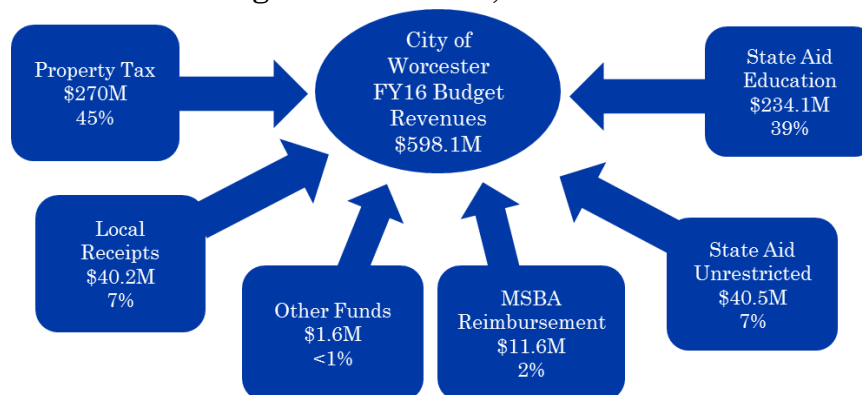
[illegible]

City of Worcester FY16 Budget Revenues $598.1M

Property Tax
$270M
45%

State Aid Education
$234.1M
39%

Local Receipts
$40.2M
7%

State Aid Unrestricted
$40.5M
7%

Other Funds
$1.6M
<1%

MSBA Reimbursement
$11.6M
2%